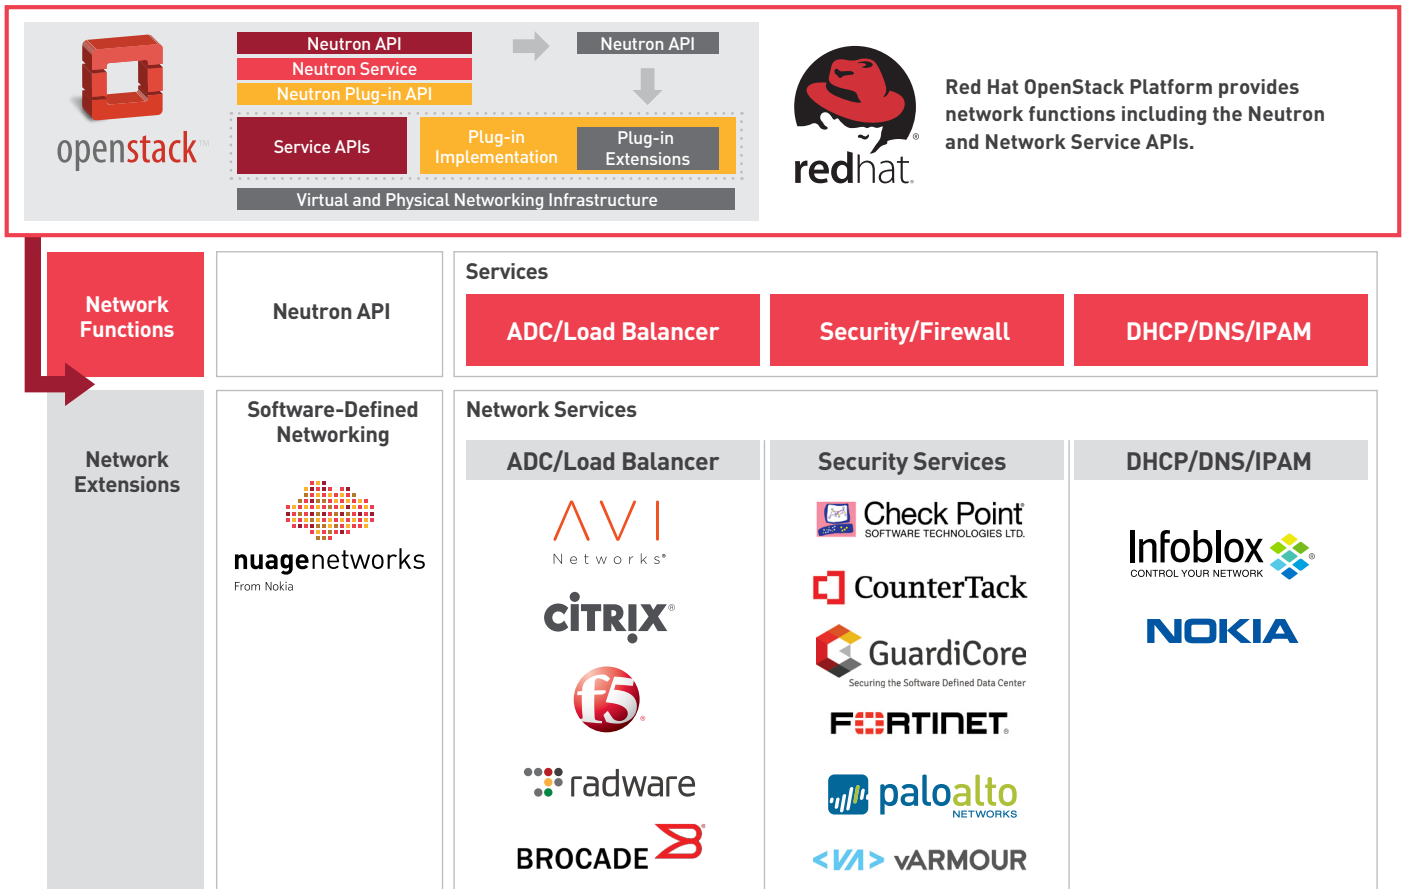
openstack

Neutron API
Neutron Service
Neutron Plug-in API

Neutron API

Service APIs
Plug-in Implementation
Plug-in Extensions

Virtual and Physical Networking Infrastructure

redhat.

Red Hat OpenStack Platform provides network functions including the Neutron and Network Service APIs.

Network Functions

Neutron API

Services

ADC/Load Balancer
Security/Firewall
DHCP/DNS/IPAM

Network Extensions

Software-Defined Networking

nuagenetworks
From Nokia

Network Services

ADC/Load Balancer

AVI Networks
CITRIX
f5
radware
BROCADE

Security Services

Check Point SOFTWARE TECHNOLOGIES LTD.
CounterTack
GuardiCore Securing the Software Defined Data Center
FORTINET
paloalto NETWORKS
vARMOUR

DHCP/DNS/IPAM

Infoblox CONTROL YOUR NETWORK
NOKIA